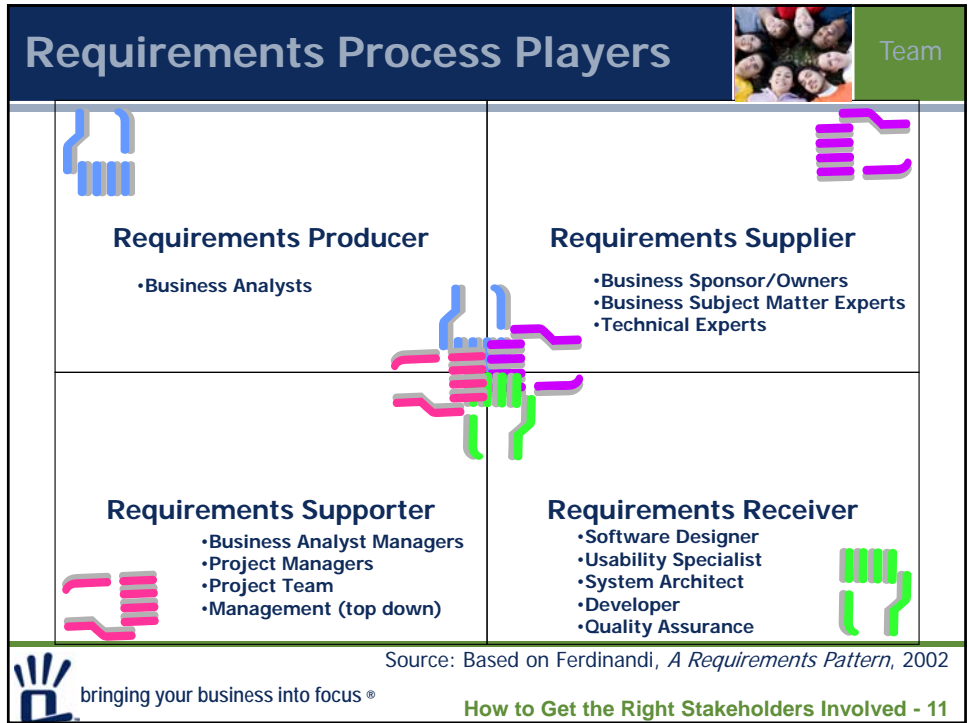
Requirements Process Players

Team

Requirements Producer

•Business Analysts

Requirements Supplier

•Business Sponsor/Owners
•Business Subject Matter Experts
•Technical Experts

Requirements Supporter

•Business Analyst Managers
•Project Managers
•Project Team
•Management (top down)

Requirements Receiver

•Software Designer
•Usability Specialist
•System Architect
•Developer
•Quality Assurance

Source: Based on Ferdinandi, *A Requirements Pattern*, 2002

bringing your business into focus ®

How to Get the Right Stakeholders Involved - 11